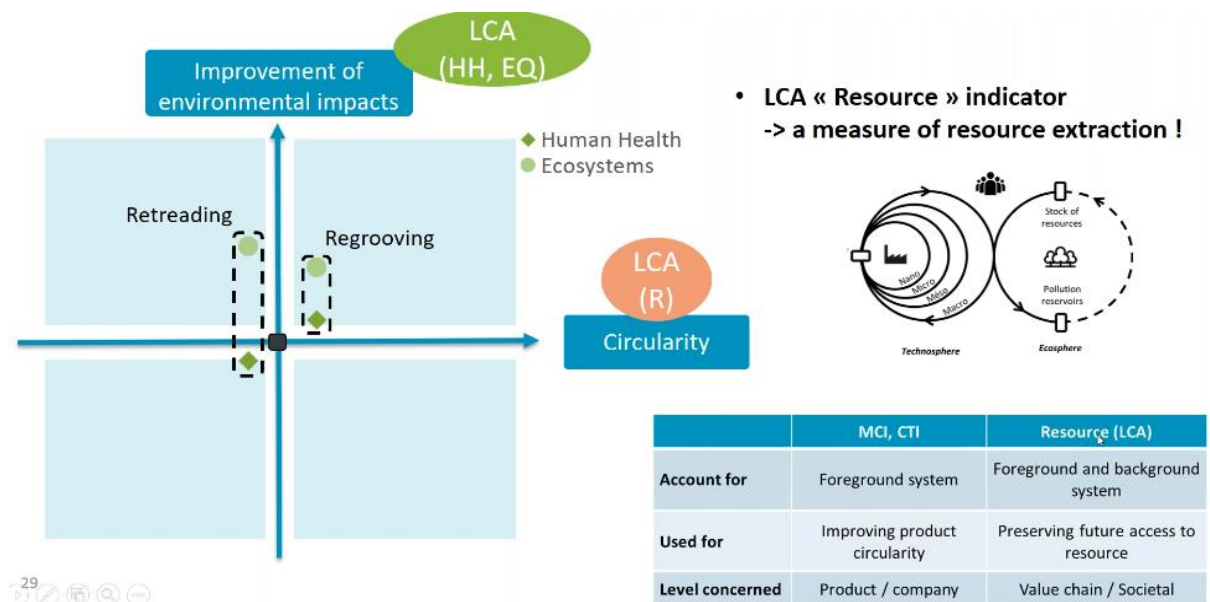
LCA
(HH, EQ)

Improvement of environmental impacts

◆ Human Health
● Ecosystems

Retreading

Regrooving

LCA
(R)

Circularity

• LCA « Resource » indicator
-> a measure of resource extraction !

Stock of resources

Pollution reservoirs

Nano
Micro
Meso
Macro

Technosphere

Ecosphere

| | MCI, CTI | Resource (LCA) |
|---|---|---|
| Account for | Foreground system | Foreground and background system |
| Used for | Improving product circularity | Preserving future access to resource |
| Level concerned | Product / company | Value chain / Societal |

29